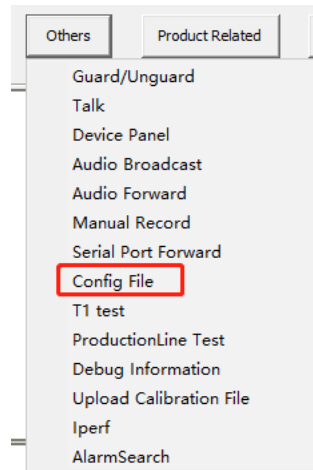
Others

Product Related

Guard/Unguard
Talk
Device Panel
Audio Broadcast
Audio Forward
Manual Record
Serial Port Forward
Config File
T1 test
ProductionLine Test
Debug Information
Upload Calibration File
Iperf
AlarmSearch